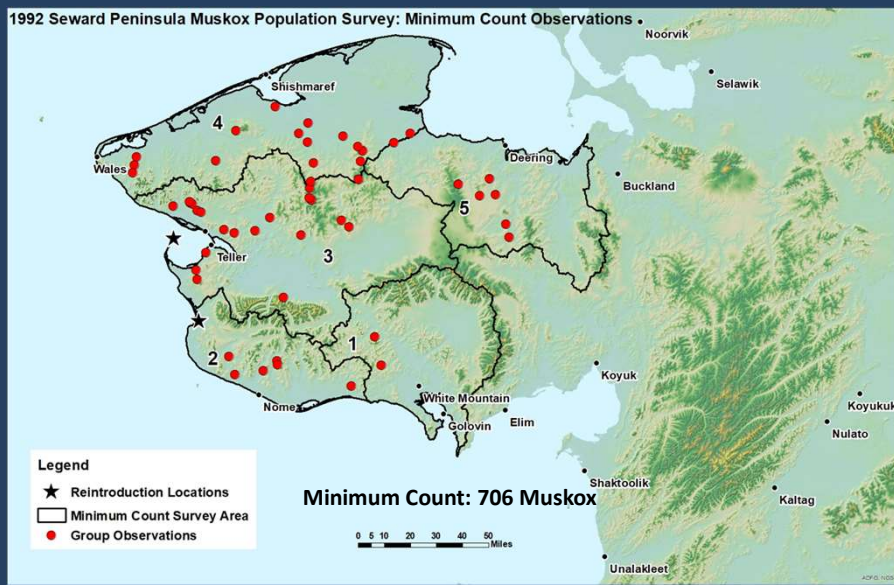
1992 Seward Peninsula Muskox Population Survey: Minimum Count Observations

Noorvik

Selawik

Shishmaref

4

Wales

Deering

Buckland

5

3

Teller

2

1

Koyuk

White Mountain

Nome

Golovin

Elim

Koyukuk

Nulato

Shaktoolik

Kaltag

Unalakleet

Legend

Reintroduction Locations

Minimum Count Survey Area

Group Observations

Minimum Count: 706 Muskox

0 5 10 20 30 40 50 Miles